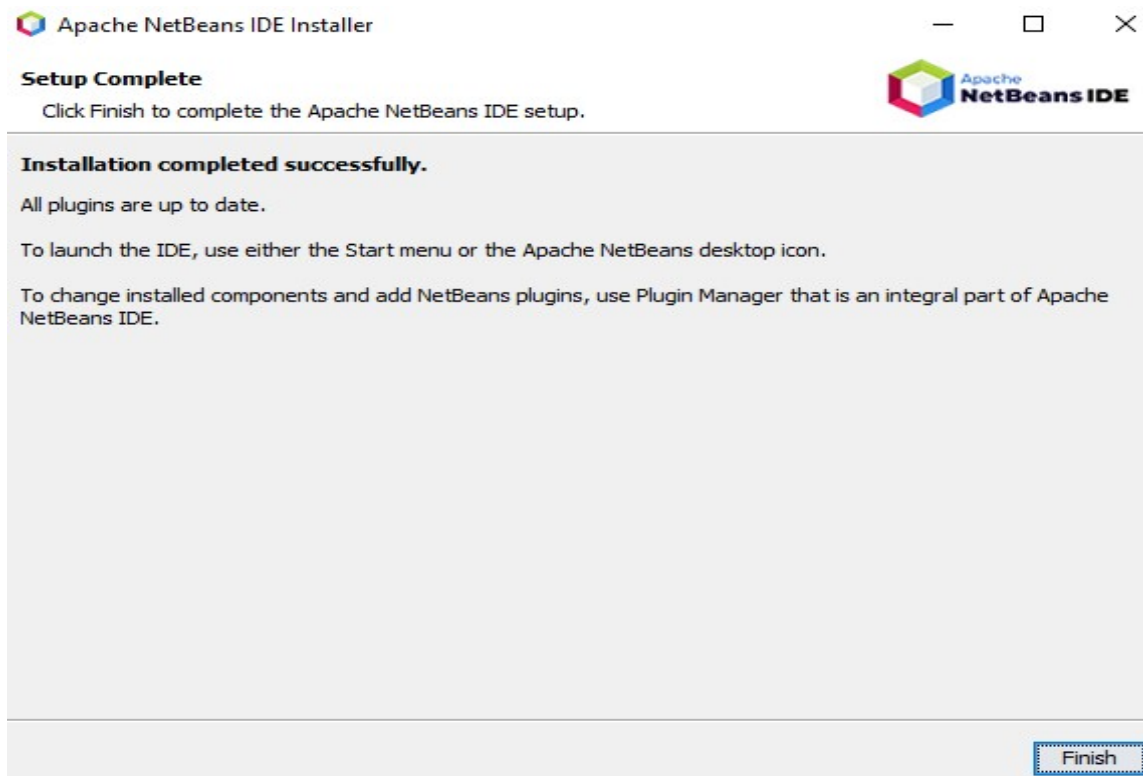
Apache NetBeans IDE Installer

Setup Complete
Click Finish to complete the Apache NetBeans IDE setup.

Apache
NetBeans IDE

Installation completed successfully.

All plugins are up to date.

To launch the IDE, use either the Start menu or the Apache NetBeans desktop icon.

To change installed components and add NetBeans plugins, use Plugin Manager that is an integral part of Apache NetBeans IDE.

Finish